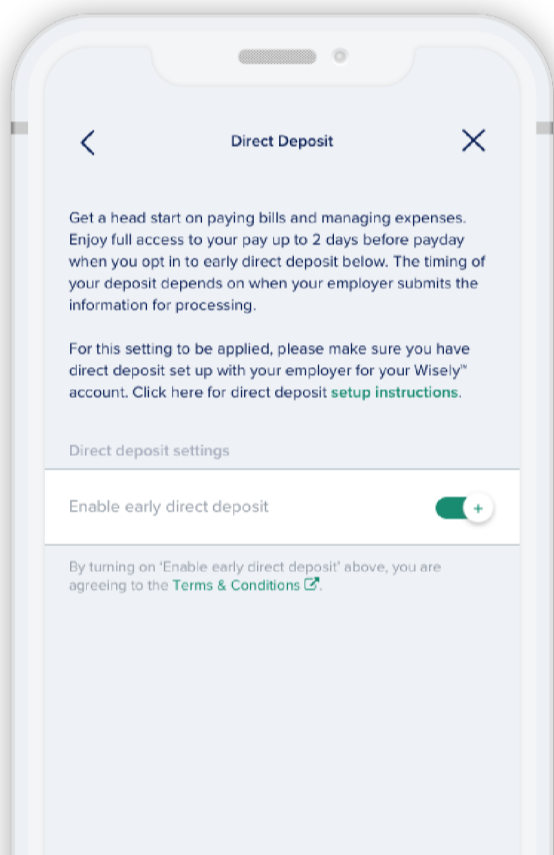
Direct Deposit

Get a head start on paying bills and managing expenses. Enjoy full access to your pay up to 2 days before payday when you opt in to early direct deposit below. The timing of your deposit depends on when your employer submits the information for processing.

For this setting to be applied, please make sure you have direct deposit set up with your employer for your Wisely™ account. Click here for direct deposit setup instructions.

Direct deposit settings

Enable early direct deposit

By turning on 'Enable early direct deposit' above, you are agreeing to the Terms & Conditions.